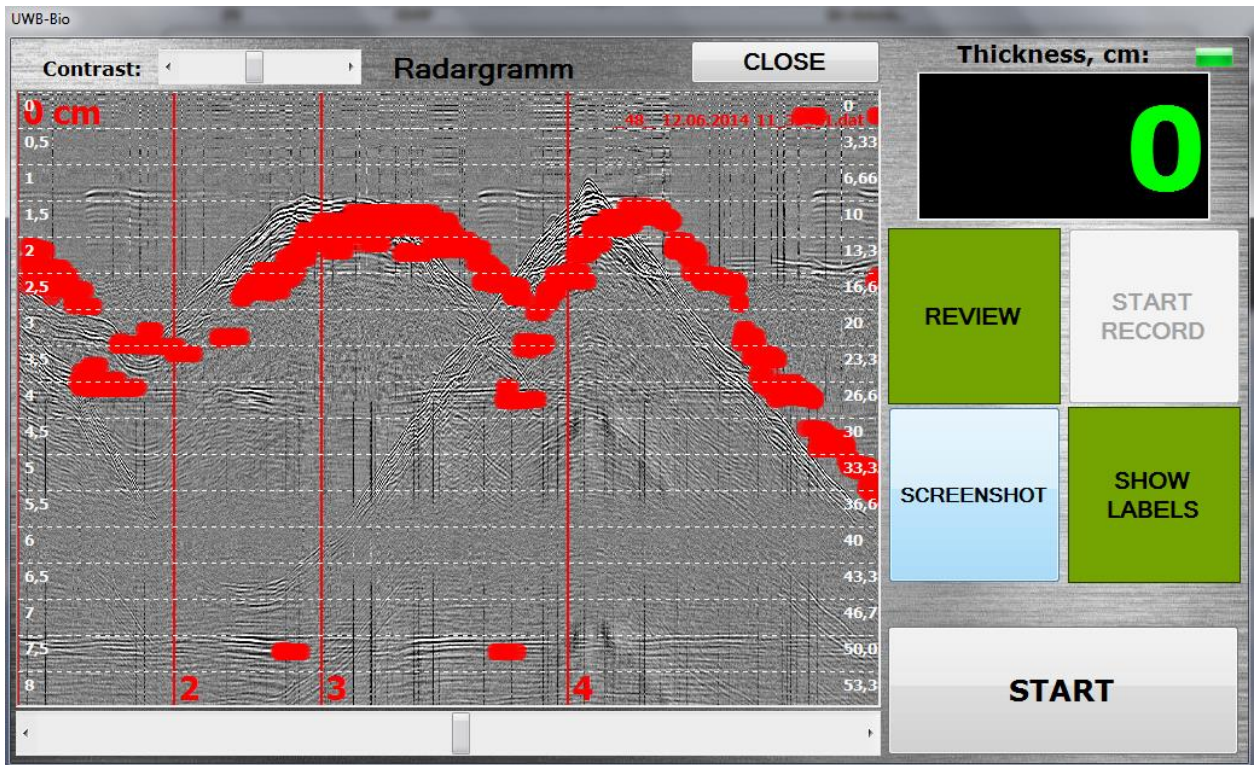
UWB-Bio

Contrast:

Radargramm

CLOSE

Thickness, cm:

0

0 cm

_48__12.06.2014 11_3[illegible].dat

0
0,5
1
1,5
2
2,5
3
3,5
4
4,5
5
5,5
6
6,5
7
7,5
8

0
3,33
6,66
10
13,3
16,6
20
23,3
26,6
30
33,3
36,6
40
43,3
46,7
50,0
53,3

2
3
4

REVIEW

START RECORD

SCREENSHOT

SHOW LABELS

START